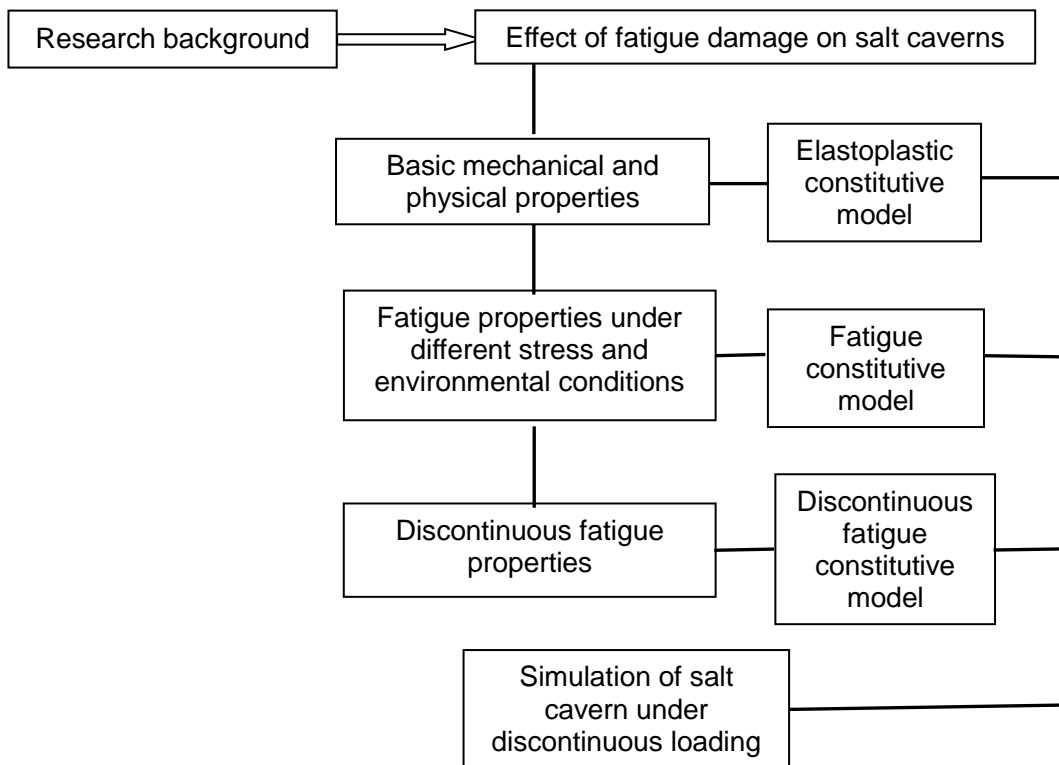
Research background

Effect of fatigue damage on salt caverns

Basic mechanical and physical properties

Elastoplastic constitutive model

Fatigue properties under different stress and environmental conditions

Fatigue constitutive model

Discontinuous fatigue properties

Discontinuous fatigue constitutive model

Simulation of salt cavern under discontinuous loading